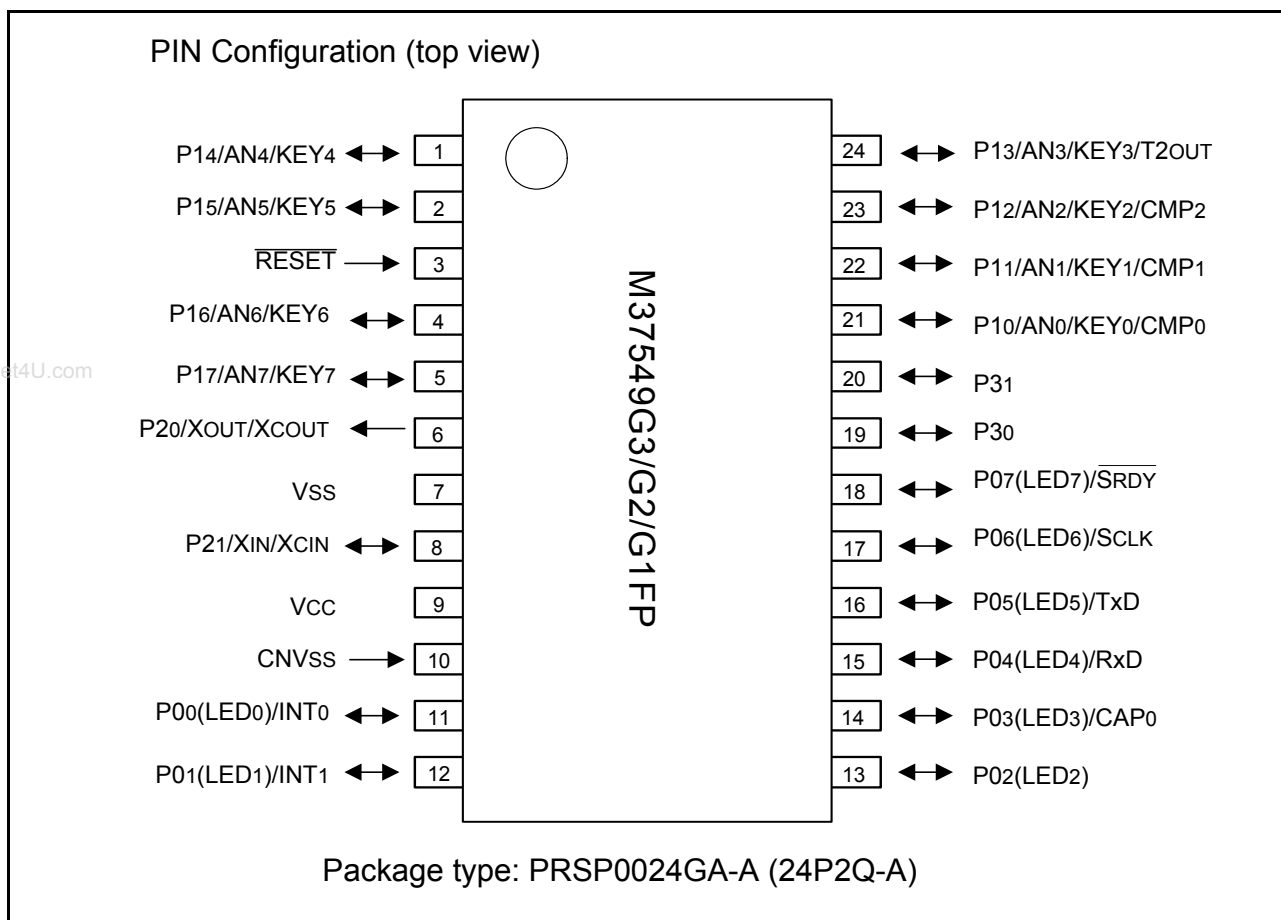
PIN Configuration (top view)

P14/AN4/KEY4
1
P15/AN5/KEY5
2
$\overline{RESET}$
3
P16/AN6/KEY6
4
et4U.com
P17/AN7/KEY7
5
P20/XOUT/XCOUT
6
VSS
7
P21/XIN/XCIN
8
VCC
9
CNVSS
10
P00(LED0)/INT0
11
P01(LED1)/INT1
12

M37549G3/G2/G1FP

24
P13/AN3/KEY3/T2OUT
23
P12/AN2/KEY2/CMP2
22
P11/AN1/KEY1/CMP1
21
P10/AN0/KEY0/CMP0
20
P31
19
P30
18
P07(LED7)/$\overline{SRDY}$
17
P06(LED6)/SCLK
16
P05(LED5)/TxD
15
P04(LED4)/RxD
14
P03(LED3)/CAP0
13
P02(LED2)

Package type: PRSP0024GA-A (24P2Q-A)